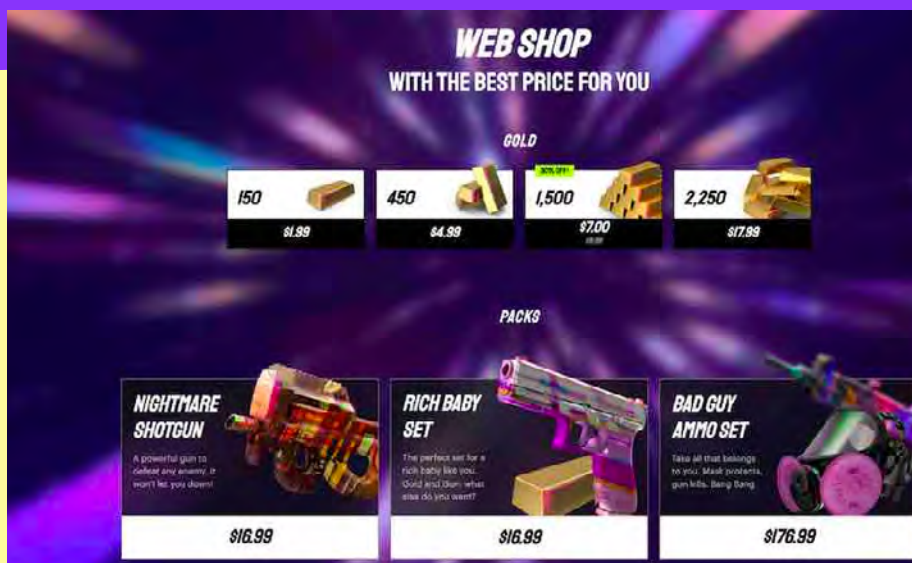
WEB SHOP
WITH THE BEST PRICE FOR YOU

GOLD

150
$1.99

450
$4.99

30% OFF!
1,500
$7.00
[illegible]

2,250
$17.99

PACKS

NIGHTMARE SHOTGUN
A powerful gun to defeat any enemy. It won't let you down!
$16.99

RICH BABY SET
The perfect set for a rich baby like you. Gold and Gun: what else do you want?
$16.99

BAD GUY AMMO SET
Take all that belongs to you. Mask protects, gun kills. Bang Bang.
$176.99